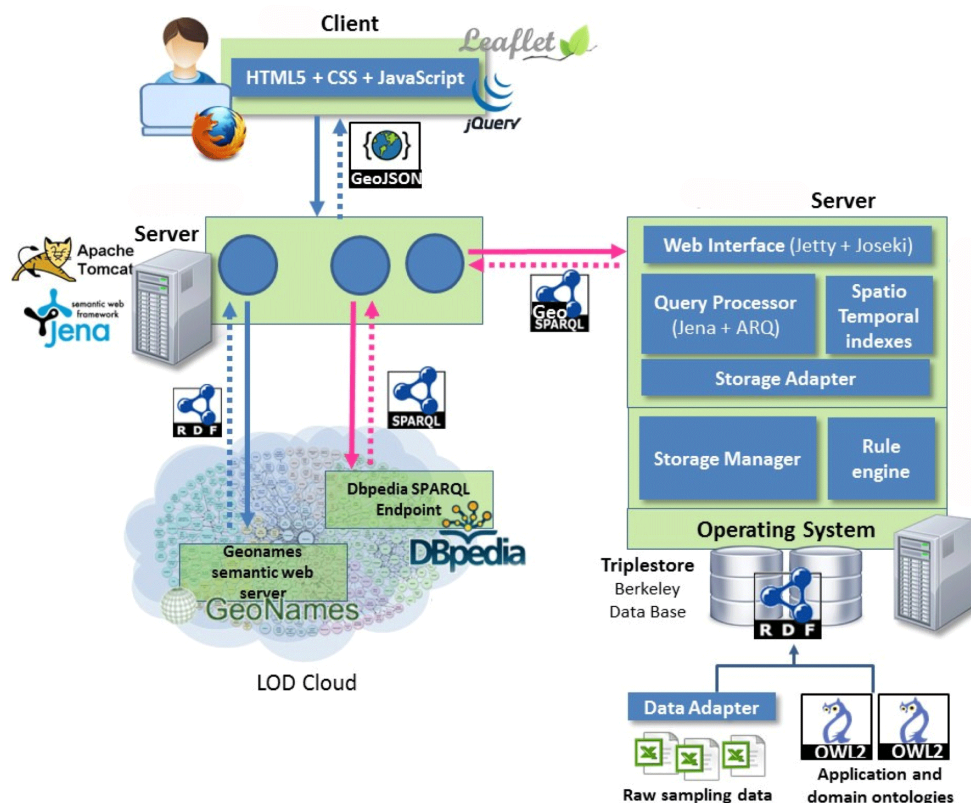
Client

Leaflet

HTML5 + CSS + JavaScript

jQuery

GeoJSON

Server

Apache Tomcat

semantic web framework Jena

Server

Web Interface (Jetty + Joseki)

Geo SPARQL

Query Processor (Jena + ARQ)

Spatio Temporal indexes

Storage Adapter

RDF

SPARQL

Storage Manager

Rule engine

Dbpedia SPARQL Endpoint

DBpedia

Operating System

Geonames semantic web server

GeoNames

Triplestore Berkeley Data Base

RDF

LOD Cloud

Data Adapter

OWL2

OWL2

Raw sampling data

Application and domain ontologies